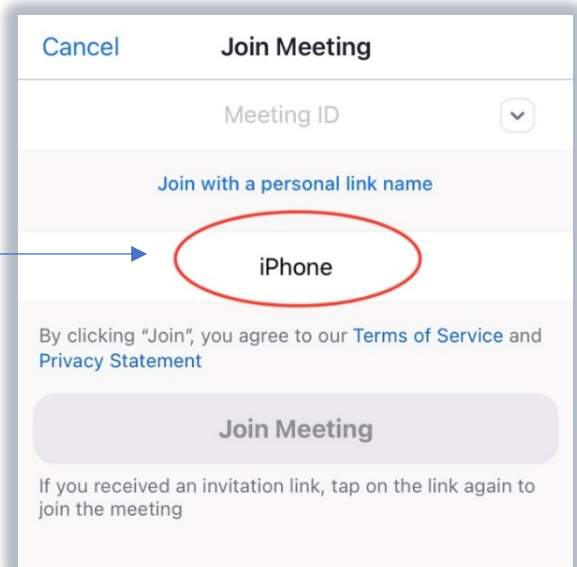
Cancel Join Meeting

Meeting ID

Join with a personal link name

iPhone

By clicking "Join", you agree to our Terms of Service and Privacy Statement

Join Meeting

If you received an invitation link, tap on the link again to join the meeting